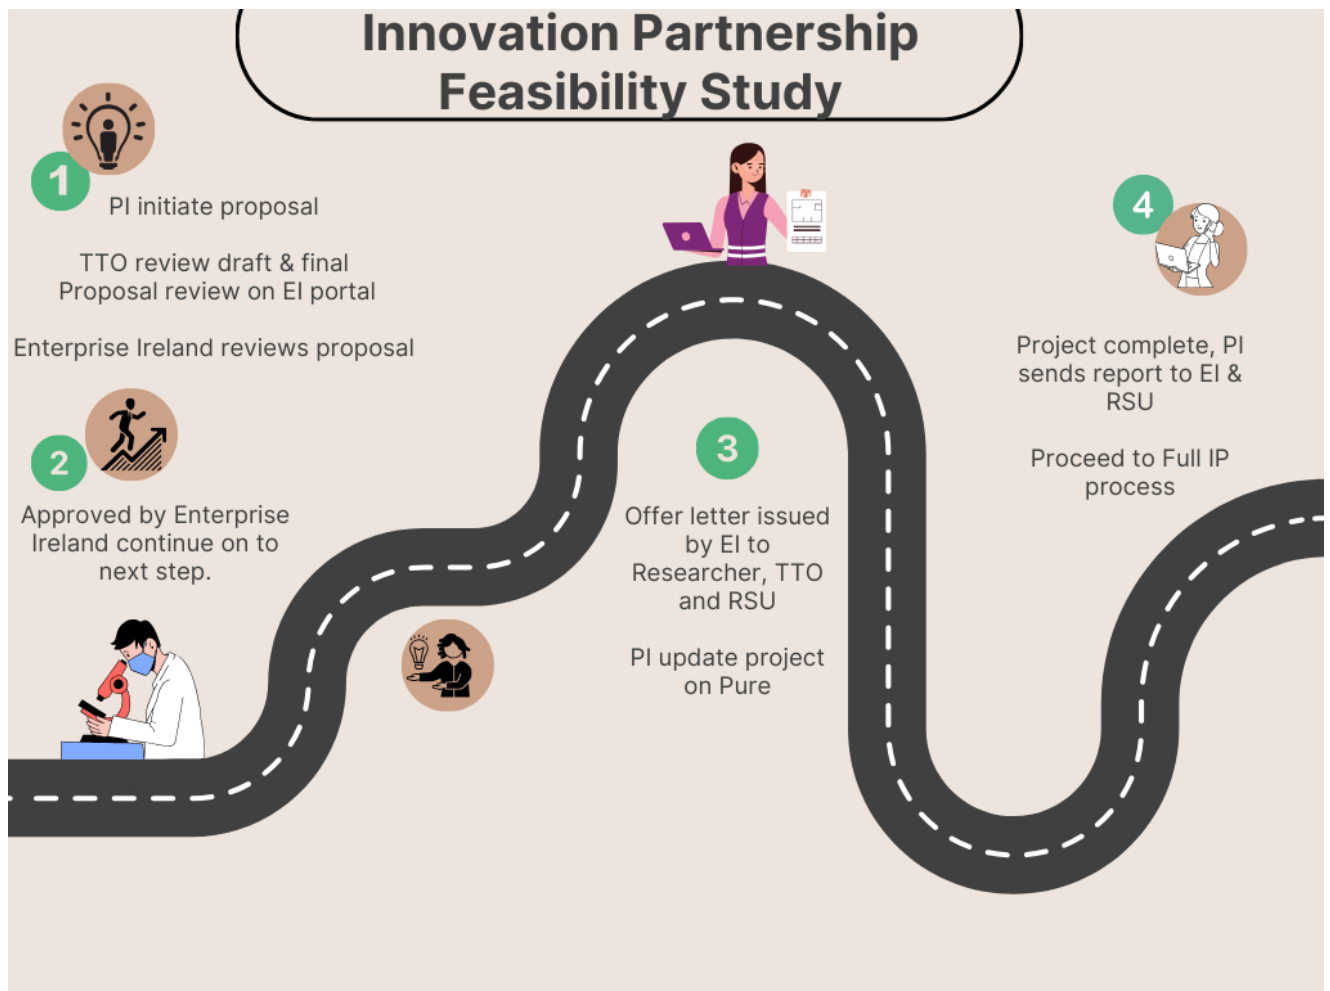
Innovation Partnership Feasibility Study

1

PI initiate proposal

TTO review draft & final Proposal review on EI portal

Enterprise Ireland reviews proposal

2

Approved by Enterprise Ireland continue on to next step.

3

Offer letter issued by EI to Researcher, TTO and RSU

PI update project on Pure

4

Project complete, PI sends report to EI & RSU

Proceed to Full IP process